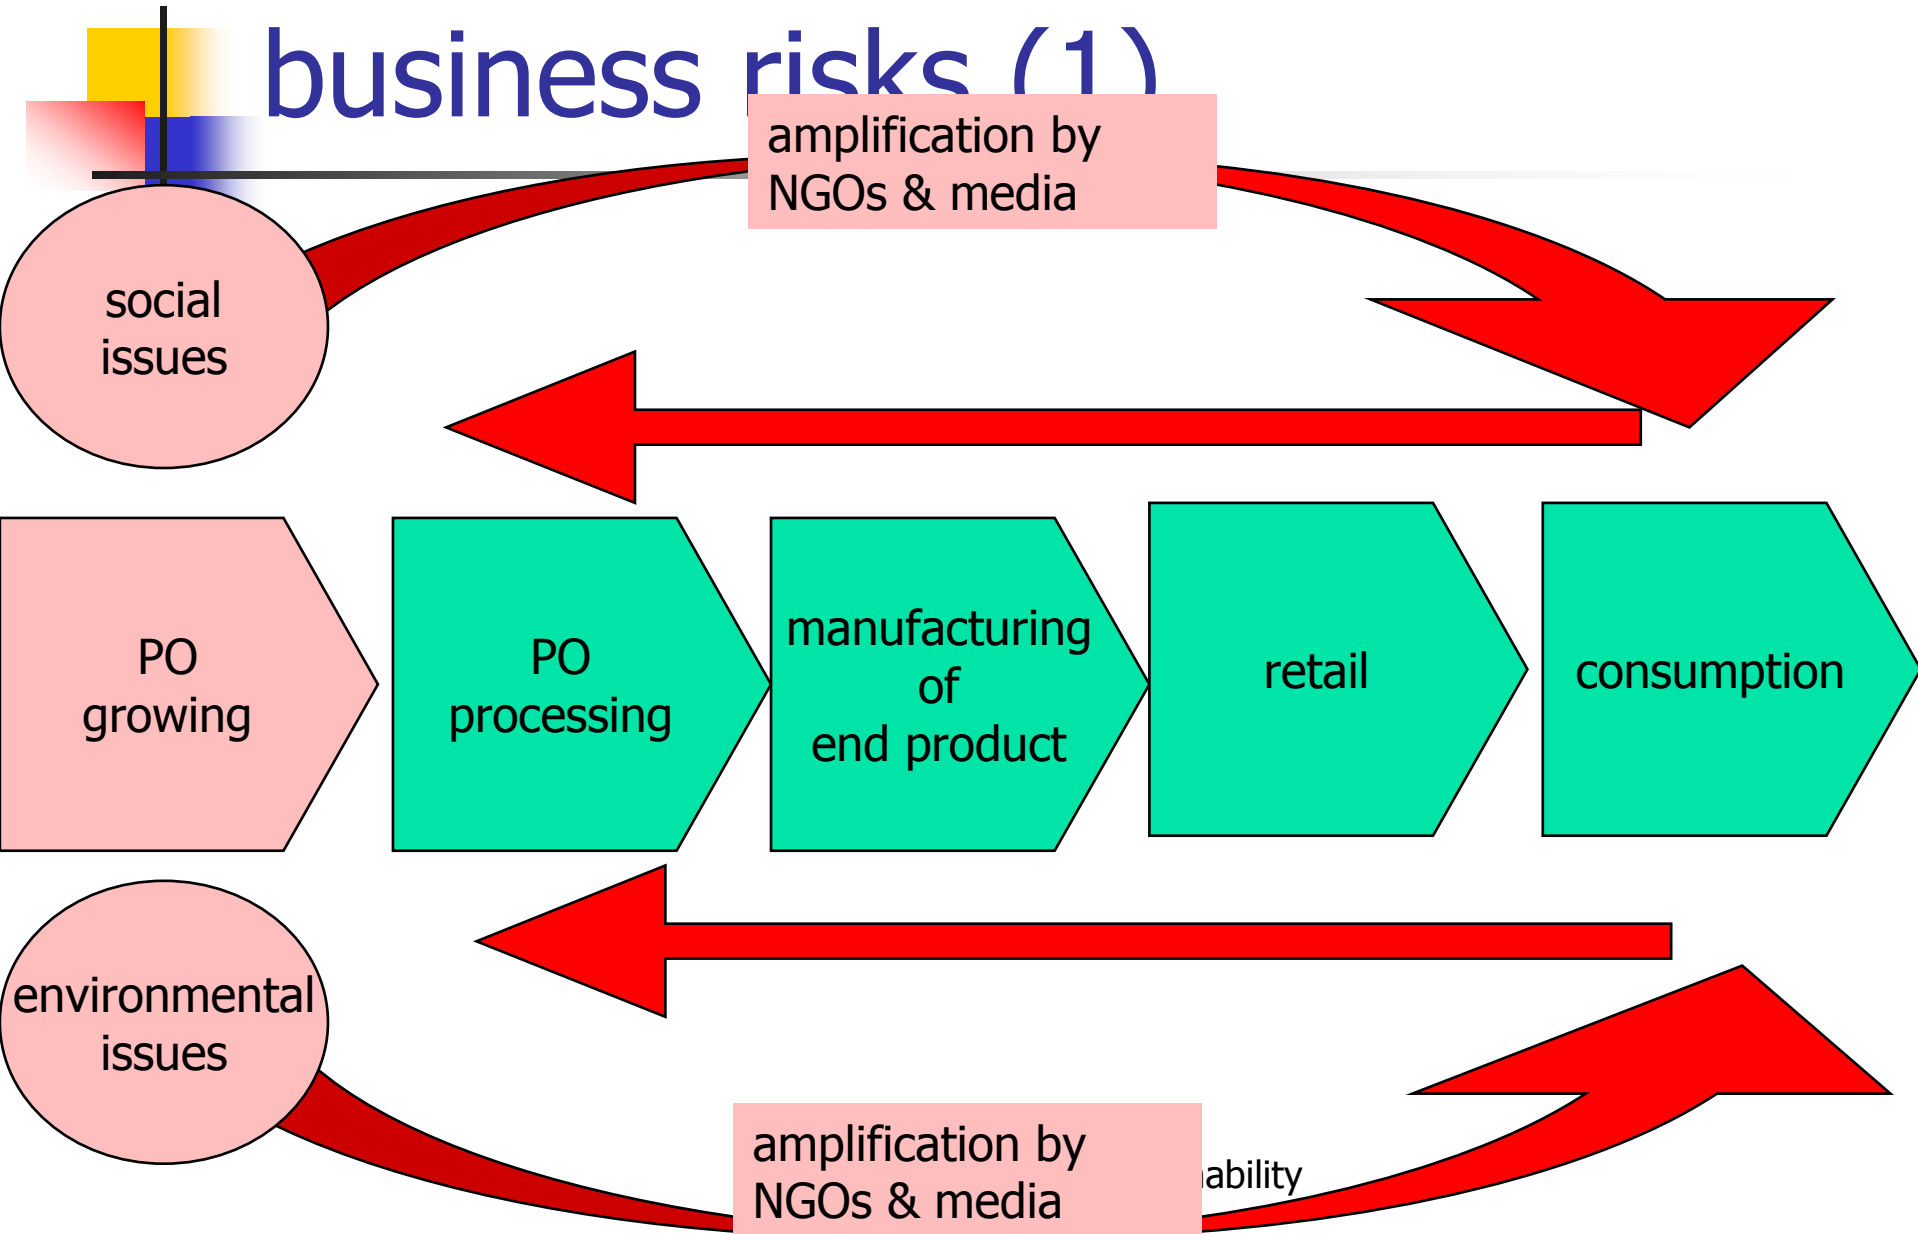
business risks (1)

amplification by NGOs & media

social issues

PO growing

PO processing

manufacturing of end product

retail

consumption

environmental issues

amplification by NGOs & media

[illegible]ability